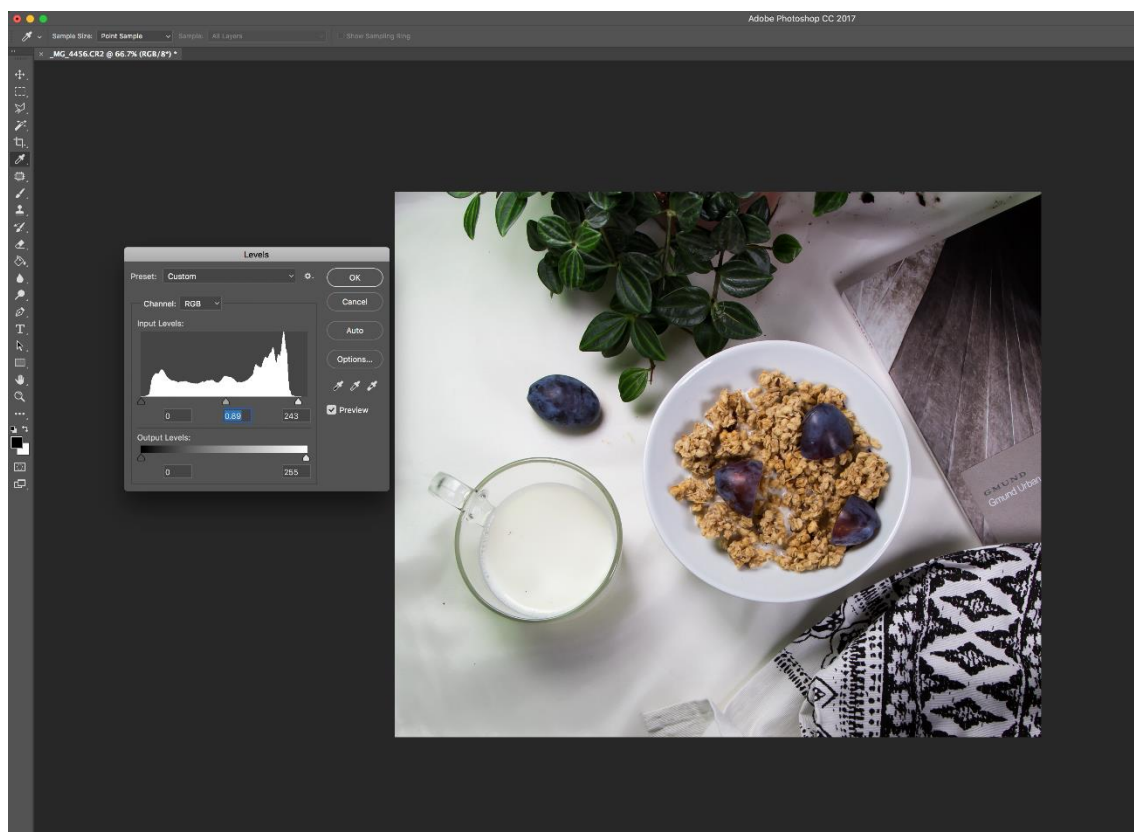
Adobe Photoshop CC 2017

Sample Size: Point Sample Sample: All Layers Show Sampling Ring

_MG_4456.CR2 @ 66.7% (RGB/8*) *

Levels

Preset: Custom

OK

Cancel

Auto

Options...

Channel: RGB

Input Levels:

0 0.89 243

Preview

Output Levels:

0 255

GMUND
Gmund Urban